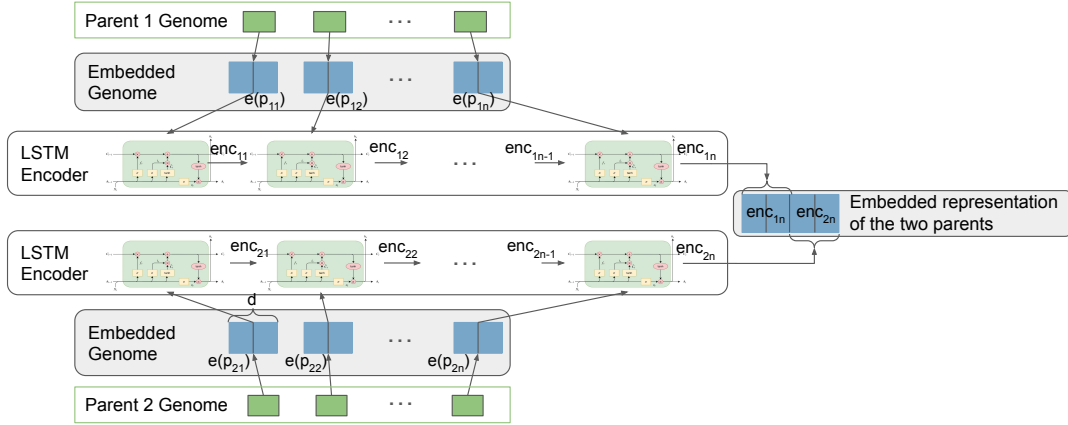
Parent 1 Genome

...

Embedded Genome

...

$e(p_{11})$ $e(p_{12})$ $e(p_{1n})$

LSTM Encoder

$enc_{11}$ $enc_{12}$ ... $enc_{1n-1}$ $enc_{1n}$

$enc_{1n}$ $enc_{2n}$ Embedded representation of the two parents

LSTM Encoder

$enc_{21}$ $enc_{22}$ ... $enc_{2n-1}$ $enc_{2n}$

d

Embedded Genome

...

$e(p_{21})$ $e(p_{22})$ $e(p_{2n})$

Parent 2 Genome

...